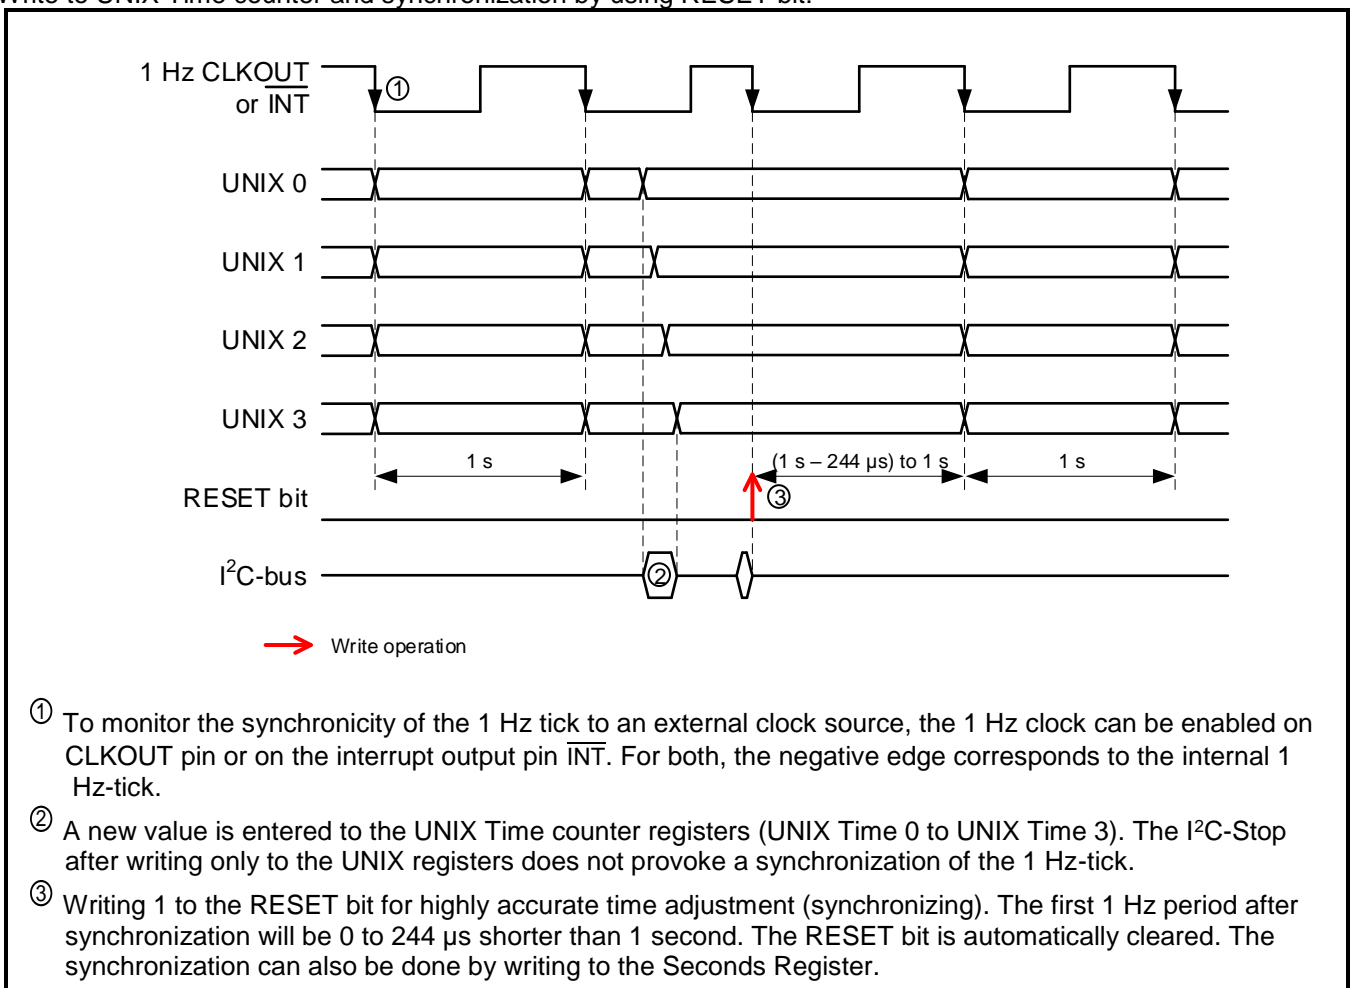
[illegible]

1 Hz CLKOUT or $\overline{\text{INT}}$

①

UNIX 0

UNIX 1

UNIX 2

UNIX 3

1 s

(1 s – 244 μs) to 1 s

1 s

RESET bit

③

I$^2$C-bus

②

Write operation

① To monitor the synchronicity of the 1 Hz tick to an external clock source, the 1 Hz clock can be enabled on CLKOUT pin or on the interrupt output pin $\overline{\text{INT}}$. For both, the negative edge corresponds to the internal 1 Hz-tick.

② A new value is entered to the UNIX Time counter registers (UNIX Time 0 to UNIX Time 3). The I$^2$C-Stop after writing only to the UNIX registers does not provoke a synchronization of the 1 Hz-tick.

③ Writing 1 to the RESET bit for highly accurate time adjustment (synchronizing). The first 1 Hz period after synchronization will be 0 to 244 μs shorter than 1 second. The RESET bit is automatically cleared. The synchronization can also be done by writing to the Seconds Register.